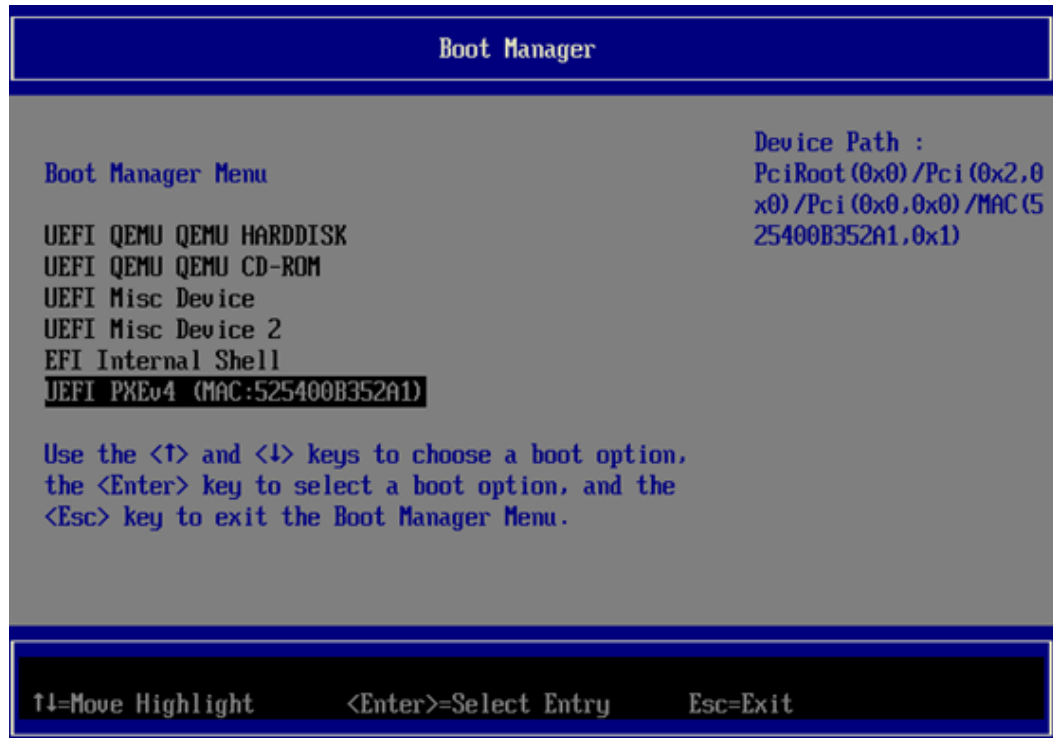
Boot Manager

Boot Manager Menu

UEFI QEMU QEMU HARDDISK
UEFI QEMU QEMU CD-ROM
UEFI Misc Device
UEFI Misc Device 2
EFI Internal Shell
UEFI PXEv4 (MAC:525400B352A1)

Use the <↑> and <↓> keys to choose a boot option, the <Enter> key to select a boot option, and the <Esc> key to exit the Boot Manager Menu.

Device Path :
PciRoot(0x0)/Pci(0x2,0x0)/Pci(0x0,0x0)/MAC(525400B352A1,0x1)

↑↓=Move Highlight <Enter>=Select Entry Esc=Exit